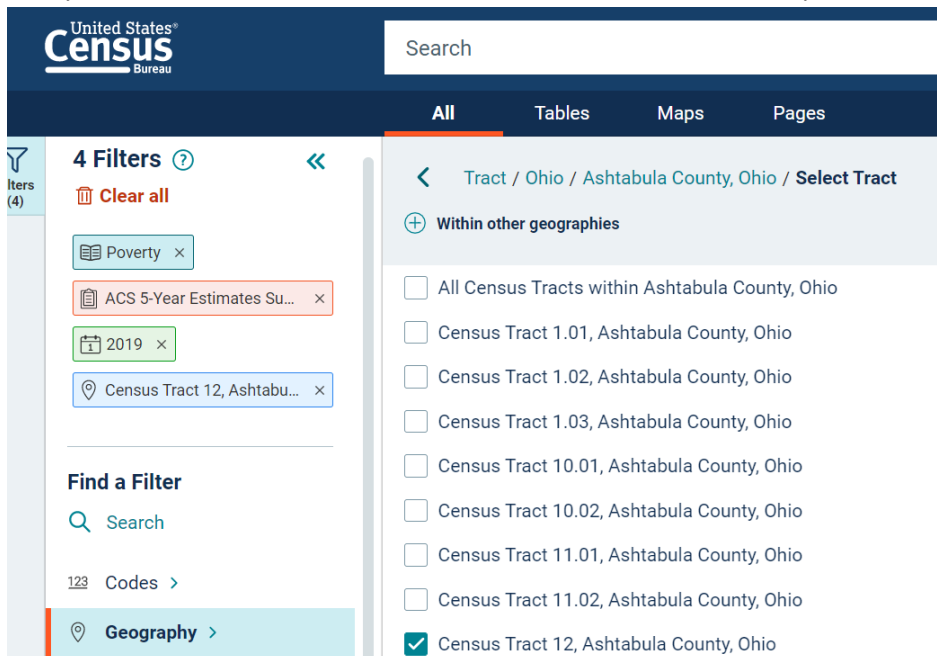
United States®
Census
Bureau

Search

All
Tables
Maps
Pages

lters
(4)

4 Filters ?
«
Clear all

Poverty ×
ACS 5-Year Estimates Su... ×
2019 ×
Census Tract 12, Ashtabu... ×

Find a Filter
Search
123 Codes >
Geography >

< Tract / Ohio / Ashtabula County, Ohio / Select Tract
Within other geographies

All Census Tracts within Ashtabula County, Ohio
Census Tract 1.01, Ashtabula County, Ohio
Census Tract 1.02, Ashtabula County, Ohio
Census Tract 1.03, Ashtabula County, Ohio
Census Tract 10.01, Ashtabula County, Ohio
Census Tract 10.02, Ashtabula County, Ohio
Census Tract 11.01, Ashtabula County, Ohio
Census Tract 11.02, Ashtabula County, Ohio
Census Tract 12, Ashtabula County, Ohio